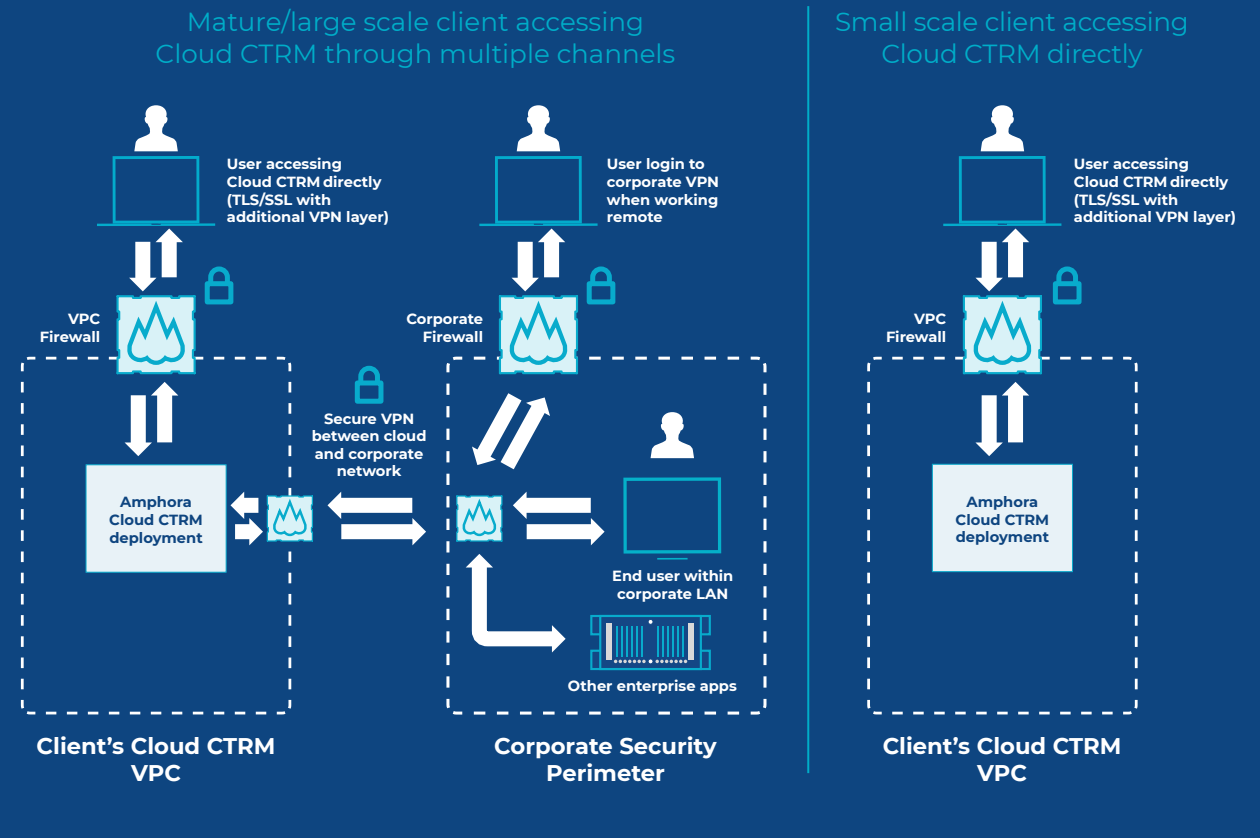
Mature/large scale client accessing Cloud CTRM through multiple channels

User accessing Cloud CTRM directly (TLS/SSL with additional VPN layer)

VPC Firewall

Amphora Cloud CTRM deployment

Secure VPN between cloud and corporate network

User login to corporate VPN when working remote

Corporate Firewall

End user within corporate LAN

Other enterprise apps

Client's Cloud CTRM VPC

Corporate Security Perimeter

Small scale client accessing Cloud CTRM directly

User accessing Cloud CTRM directly (TLS/SSL with additional VPN layer)

VPC Firewall

Amphora Cloud CTRM deployment

Client's Cloud CTRM VPC